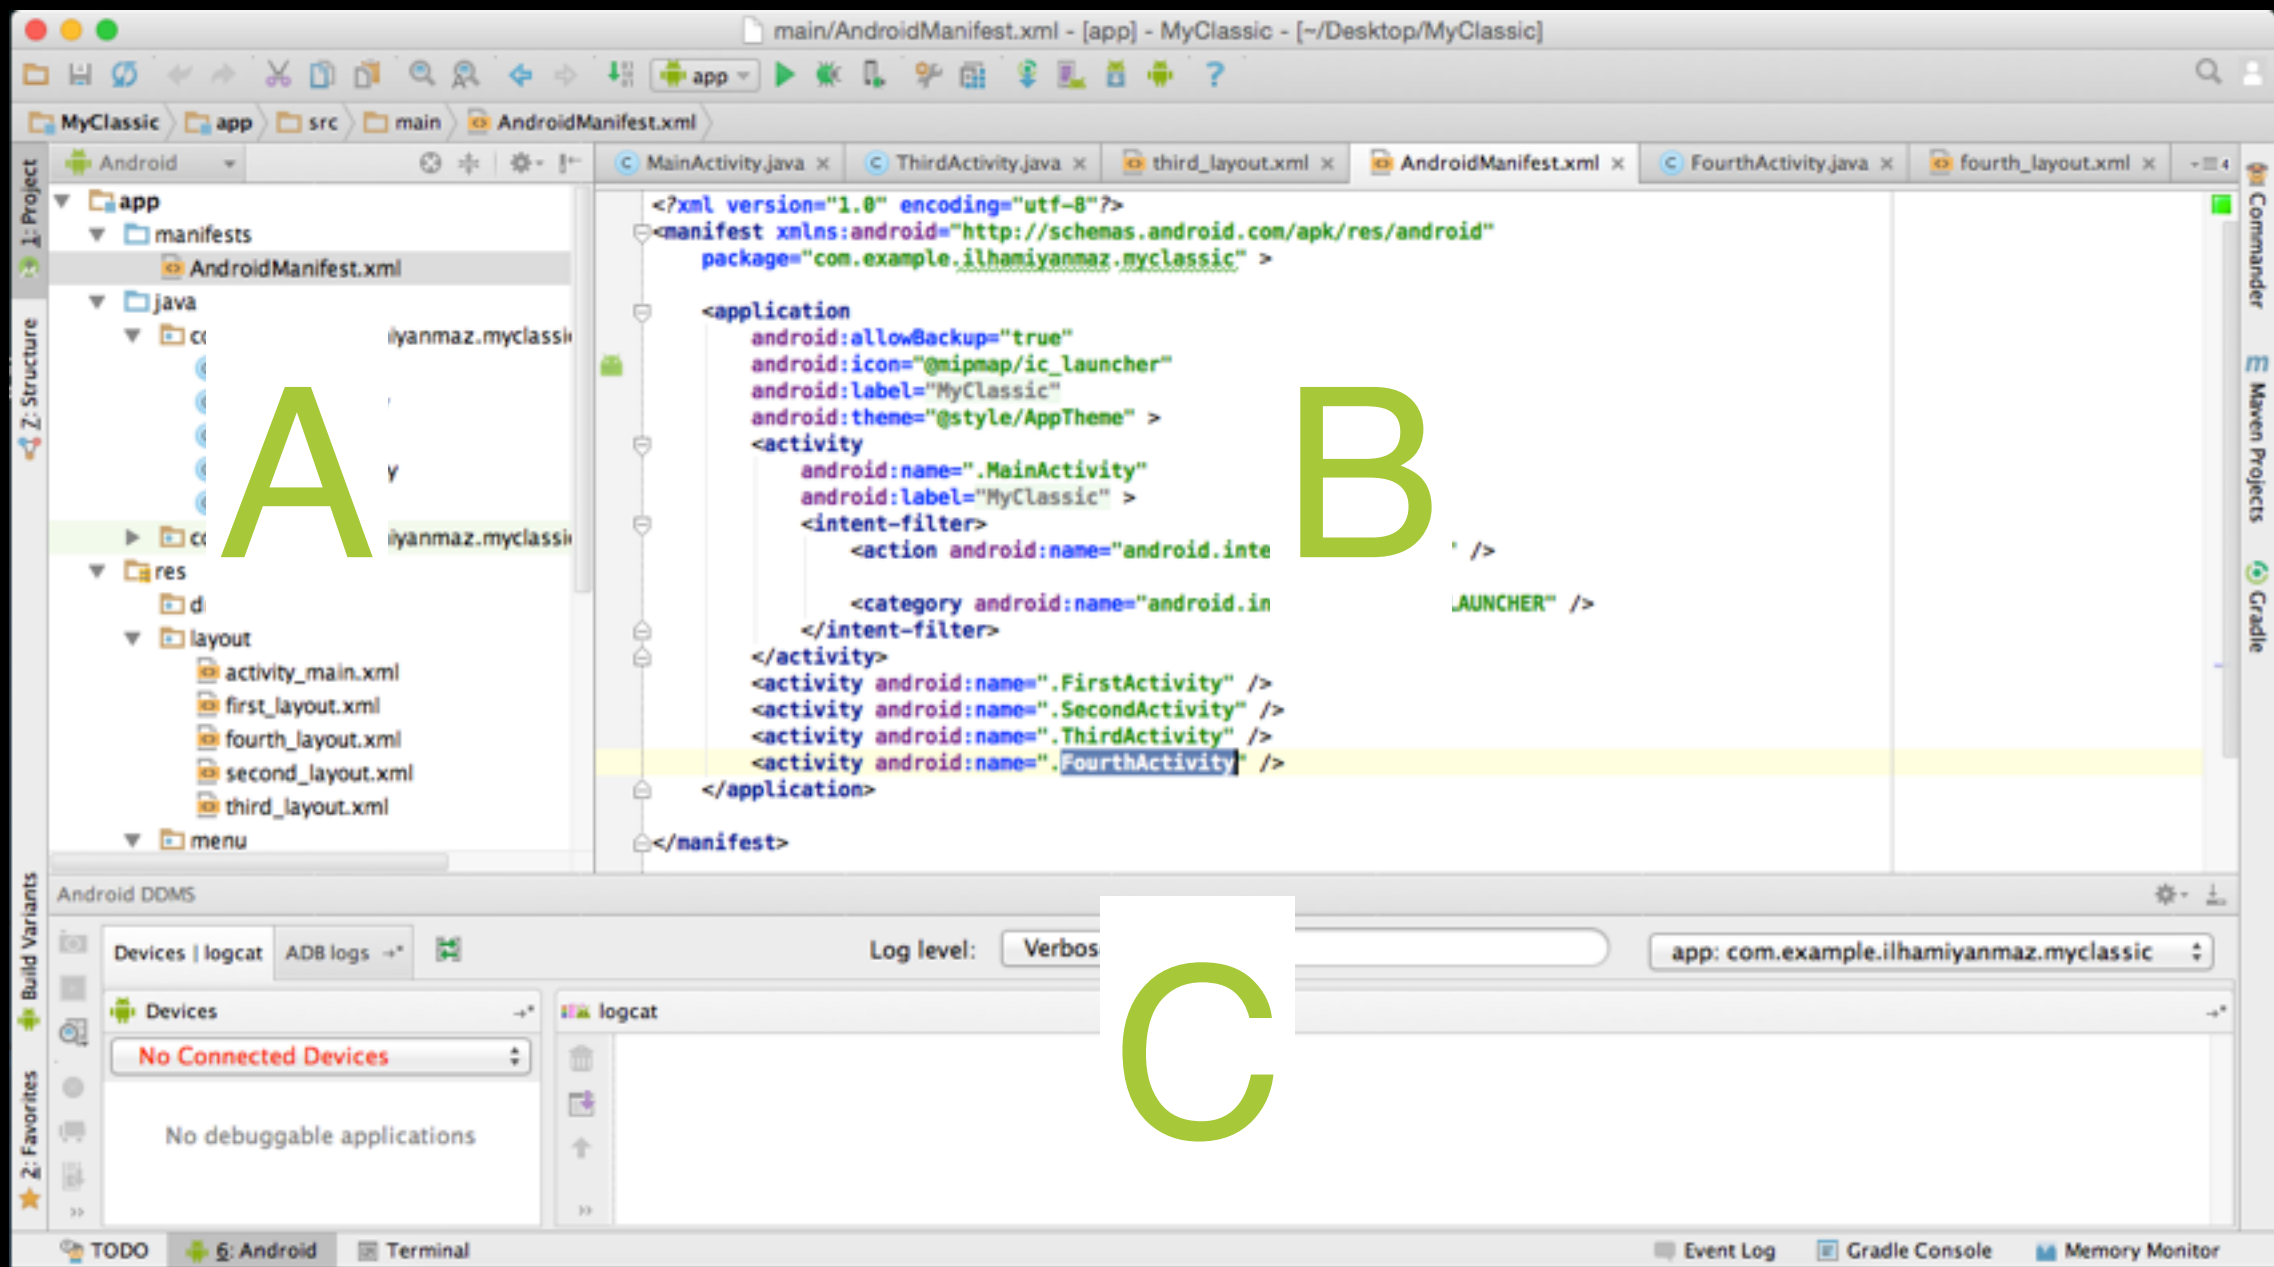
main/AndroidManifest.xml - [app] - MyClassic - [~/Desktop/MyClassic]

app

MyClassic | app | src | main | AndroidManifest.xml

1: Project
7: Structure
Build Variants
2: Favorites

Android

MainActivity.java × | ThirdActivity.java × | third_layout.xml × | AndroidManifest.xml × | FourthActivity.java × | fourth_layout.xml ×

app
manifests
AndroidManifest.xml
java
co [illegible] iyanmaz.myclassic
y
co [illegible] iyanmaz.myclassic
res
d
layout
activity_main.xml
first_layout.xml
fourth_layout.xml
second_layout.xml
third_layout.xml
menu

A

<?xml version="1.0" encoding="utf-8"?>
<manifest xmlns:android="http://schemas.android.com/apk/res/android"
    package="com.example.ilhamiyanmaz.myclassic" >

    <application
        android:allowBackup="true"
        android:icon="@mipmap/ic_launcher"
        android:label="MyClassic"
        android:theme="@style/AppTheme" >
        <activity
            android:name=".MainActivity"
            android:label="MyClassic" >
            <intent-filter>
                <action android:name="android.inte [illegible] " />

                <category android:name="android.in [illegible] LAUNCHER" />
            </intent-filter>
        </activity>
        <activity android:name=".FirstActivity" />
        <activity android:name=".SecondActivity" />
        <activity android:name=".ThirdActivity" />
        <activity android:name=".FourthActivity" />
    </application>

</manifest>

B

Commander
Maven Projects
Gradle

Android DDMS

Devices | logcat | ADB logs

Log level: Verbos

app: com.example.ilhamiyanmaz.myclassic

Devices
No Connected Devices
No debuggable applications

logcat

C

TODO | 6: Android | Terminal | Event Log | Gradle Console | Memory Monitor